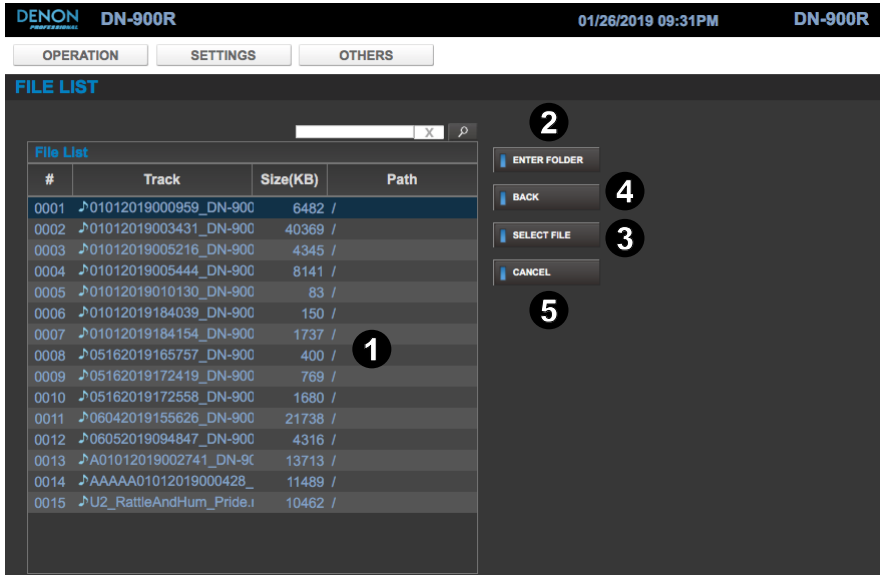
DENON PROFESSIONAL DN-900R 01/26/2019 09:31PM DN-900R

OPERATION SETTINGS OTHERS

FILE LIST

X

File List

| # | Track | Size(KB) | Path |
|---|---|---|---|
| 0001 | ♪01012019000959_DN-900 | 6482 | / |
| 0002 | ♪01012019003431_DN-900 | 40369 | / |
| 0003 | ♪01012019005216_DN-900 | 4345 | / |
| 0004 | ♪01012019005444_DN-900 | 8141 | / |
| 0005 | ♪01012019010130_DN-900 | 83 | / |
| 0006 | ♪01012019184039_DN-900 | 150 | / |
| 0007 | ♪01012019184154_DN-900 | 1737 | / |
| 0008 | ♪05162019165757_DN-900 | 400 | / |
| 0009 | ♪05162019172419_DN-900 | 769 | / |
| 0010 | ♪05162019172558_DN-900 | 1680 | / |
| 0011 | ♪06042019155626_DN-900 | 21738 | / |
| 0012 | ♪06052019094847_DN-900 | 4316 | / |
| 0013 | ♪A01012019002741_DN-9( | 13713 | / |
| 0014 | ♪AAAAA01012019000428_ | 11489 | / |
| 0015 | ♪U2_RattleAndHum_Pride.i | 10462 | / |

1

2
ENTER FOLDER
BACK 4
SELECT FILE 3
CANCEL
5